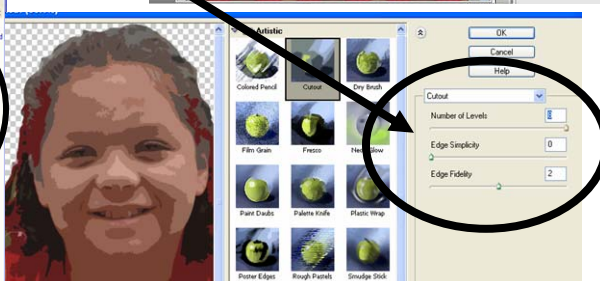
Artistic
Colored Pencil
Cutout
Dry Brush
Film Grain
Fresco
Neon Glow
Paint Daubs
Palette Knife
Plastic Wrap
Poster Edges
Rough Pastels
Smudge Stick
OK
Cancel
Help
Cutout
Number of Levels
8
Edge Simplicity
0
Edge Fidelity
2